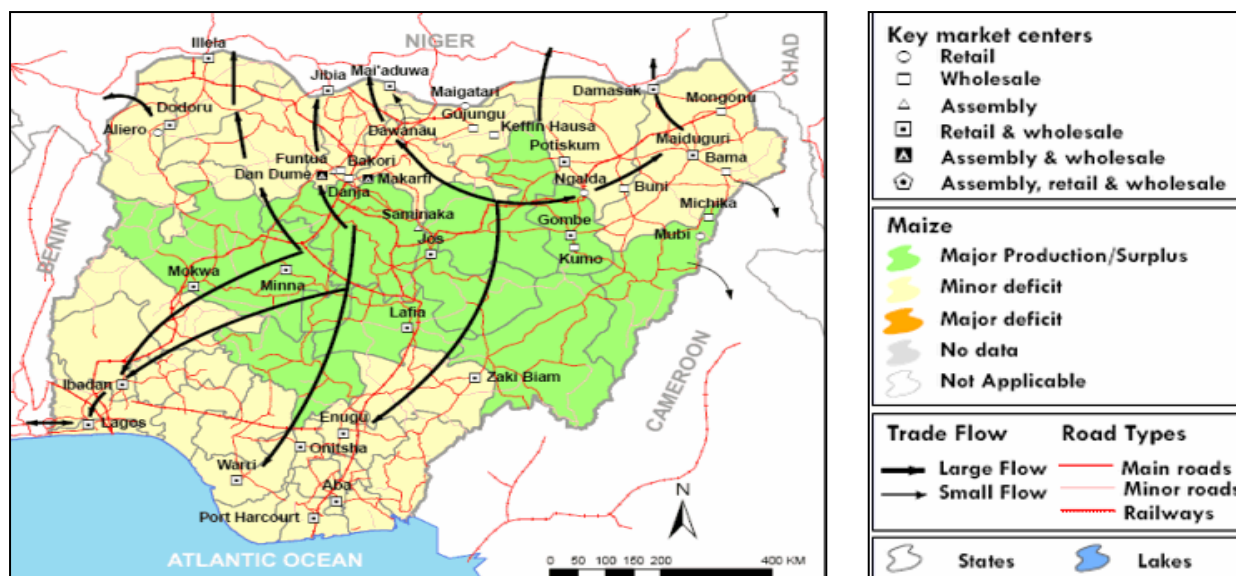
NIGER
CHAD
Illela
Jibia
Mai'aduwa
Dodoru
Aliero
Maigatari
Gujungu
Damasak
Mongonu
Keffin Hausa
Dawanau
Potiskum
Maiduguri
Bama
Funtua
Bakori
Dan Dume
Makarfi
Danja
Ngalda
Buni
Saminaka
Michika
Gombe
Jos
Mubi
Kumo
BENIN
Mokwa
Minna
Lafia
CAMEROON
Ibadan
Zaki Biam
Lagos
Enugu
Onitsha
Warri
Aba
Port Harcourt
N
ATLANTIC OCEAN
0 50 100 150 200 400 KM

Key market centers
Retail
Wholesale
Assembly
Retail & wholesale
Assembly & wholesale
Assembly, retail & wholesale

Maize
Major Production/Surplus
Minor deficit
Major deficit
No data
Not Applicable

Trade Flow
Large Flow
Small Flow
Road Types
Main roads
Minor roads
Railways

States
Lakes